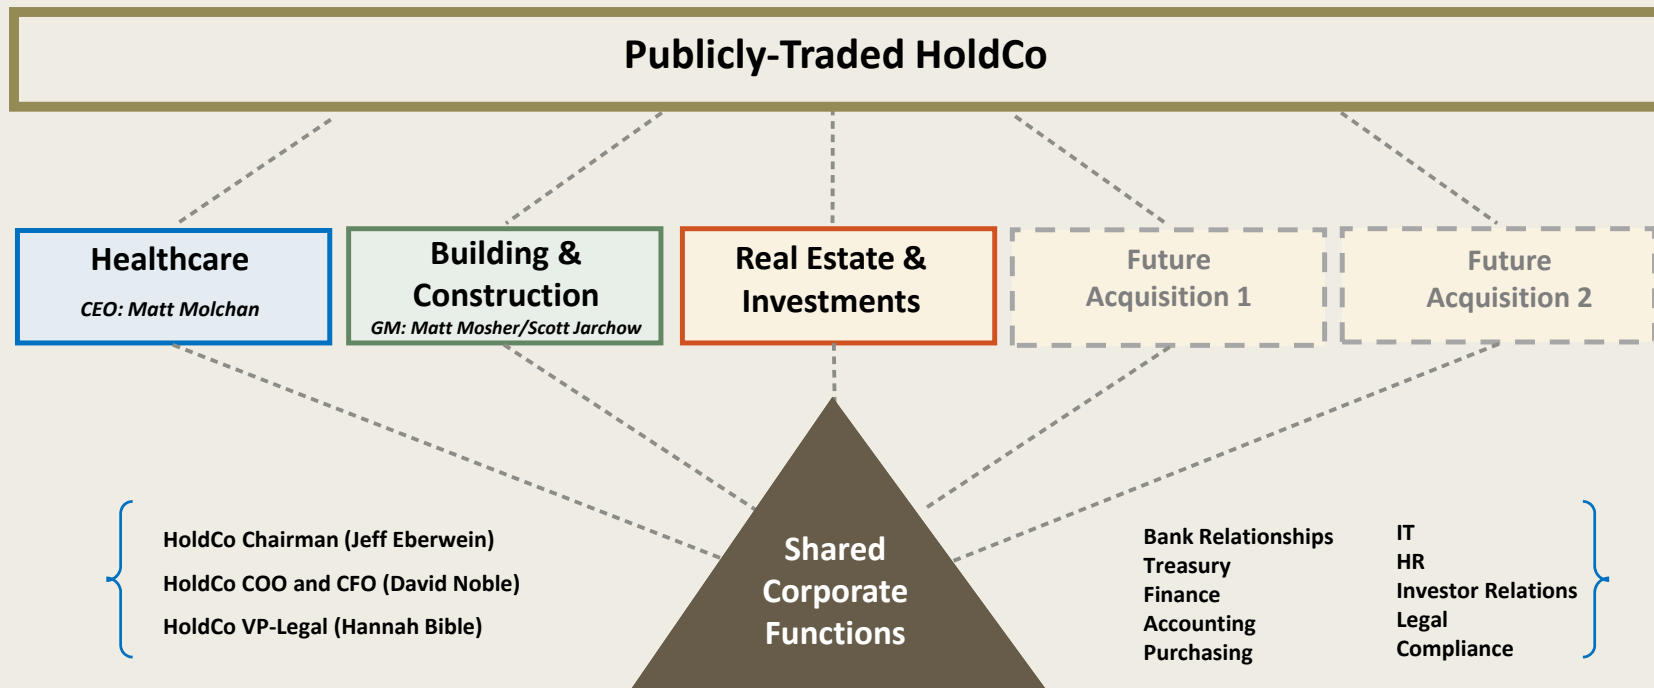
Publicly-Traded HoldCo

Healthcare
CEO: Matt Molchan

Building & Construction
GM: Matt Mosher/Scott Jarchow

Real Estate & Investments

Future Acquisition 1

Future Acquisition 2

HoldCo Chairman (Jeff Eberwein)
HoldCo COO and CFO (David Noble)
HoldCo VP-Legal (Hannah Bible)

Shared Corporate Functions

Bank Relationships
Treasury
Finance
Accounting
Purchasing

IT
HR
Investor Relations
Legal
Compliance